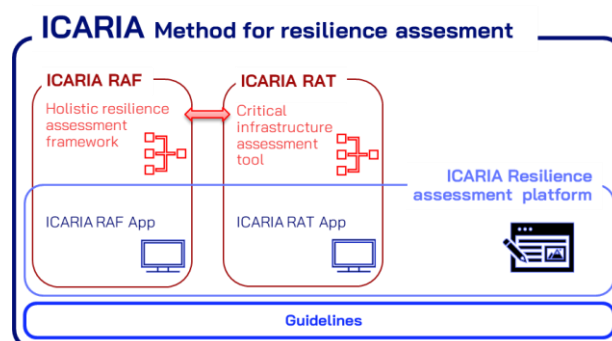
ICARIA Method for resilience assesment

ICARIA RAF

Holistic resilience assessment framework

ICARIA RAT

Critical infrastructure assessment tool

ICARIA Resilience assessment platform

ICARIA RAF App

ICARIA RAT App

Guidelines